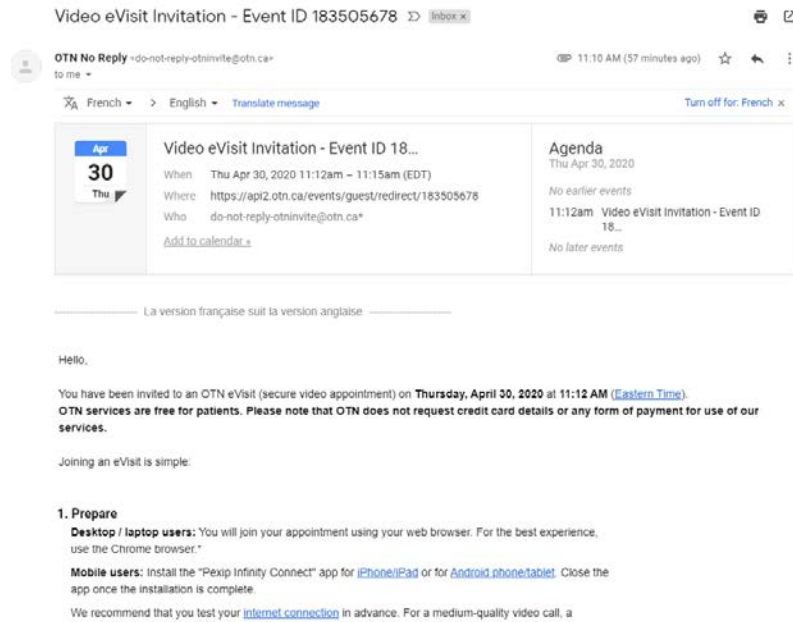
Video eVisit Invitation - Event ID 183505678 Inbox ×

OTN No Reply <do-not-reply-otninvite@otn.ca>
to me

11:10 AM (57 minutes ago)

French > English Translate message Turn off for: French ×

Apr
30
Thu

Video eVisit Invitation - Event ID 18...
When Thu Apr 30, 2020 11:12am – 11:15am (EDT)
Where https://api2.otn.ca/events/guest/redirect/183505678
Who do-not-reply-otninvite@otn.ca*
Add to calendar »

Agenda
Thu Apr 30, 2020
No earlier events
11:12am Video eVisit Invitation - Event ID 18...
No later events

La version française suit la version anglaise

Hello,

You have been invited to an OTN eVisit (secure video appointment) on **Thursday, April 30, 2020** at **11:12 AM** (Eastern Time).
**OTN services are free for patients. Please note that OTN does not request credit card details or any form of payment for use of our services.**

Joining an eVisit is simple:

**1. Prepare**
**Desktop / laptop users:** You will join your appointment using your web browser. For the best experience, use the Chrome browser.*

**Mobile users:** Install the "Pexip Infinity Connect" app for iPhone/iPad or for Android phone/tablet. Close the app once the installation is complete.

We recommend that you test your internet connection in advance. For a medium-quality video call, a